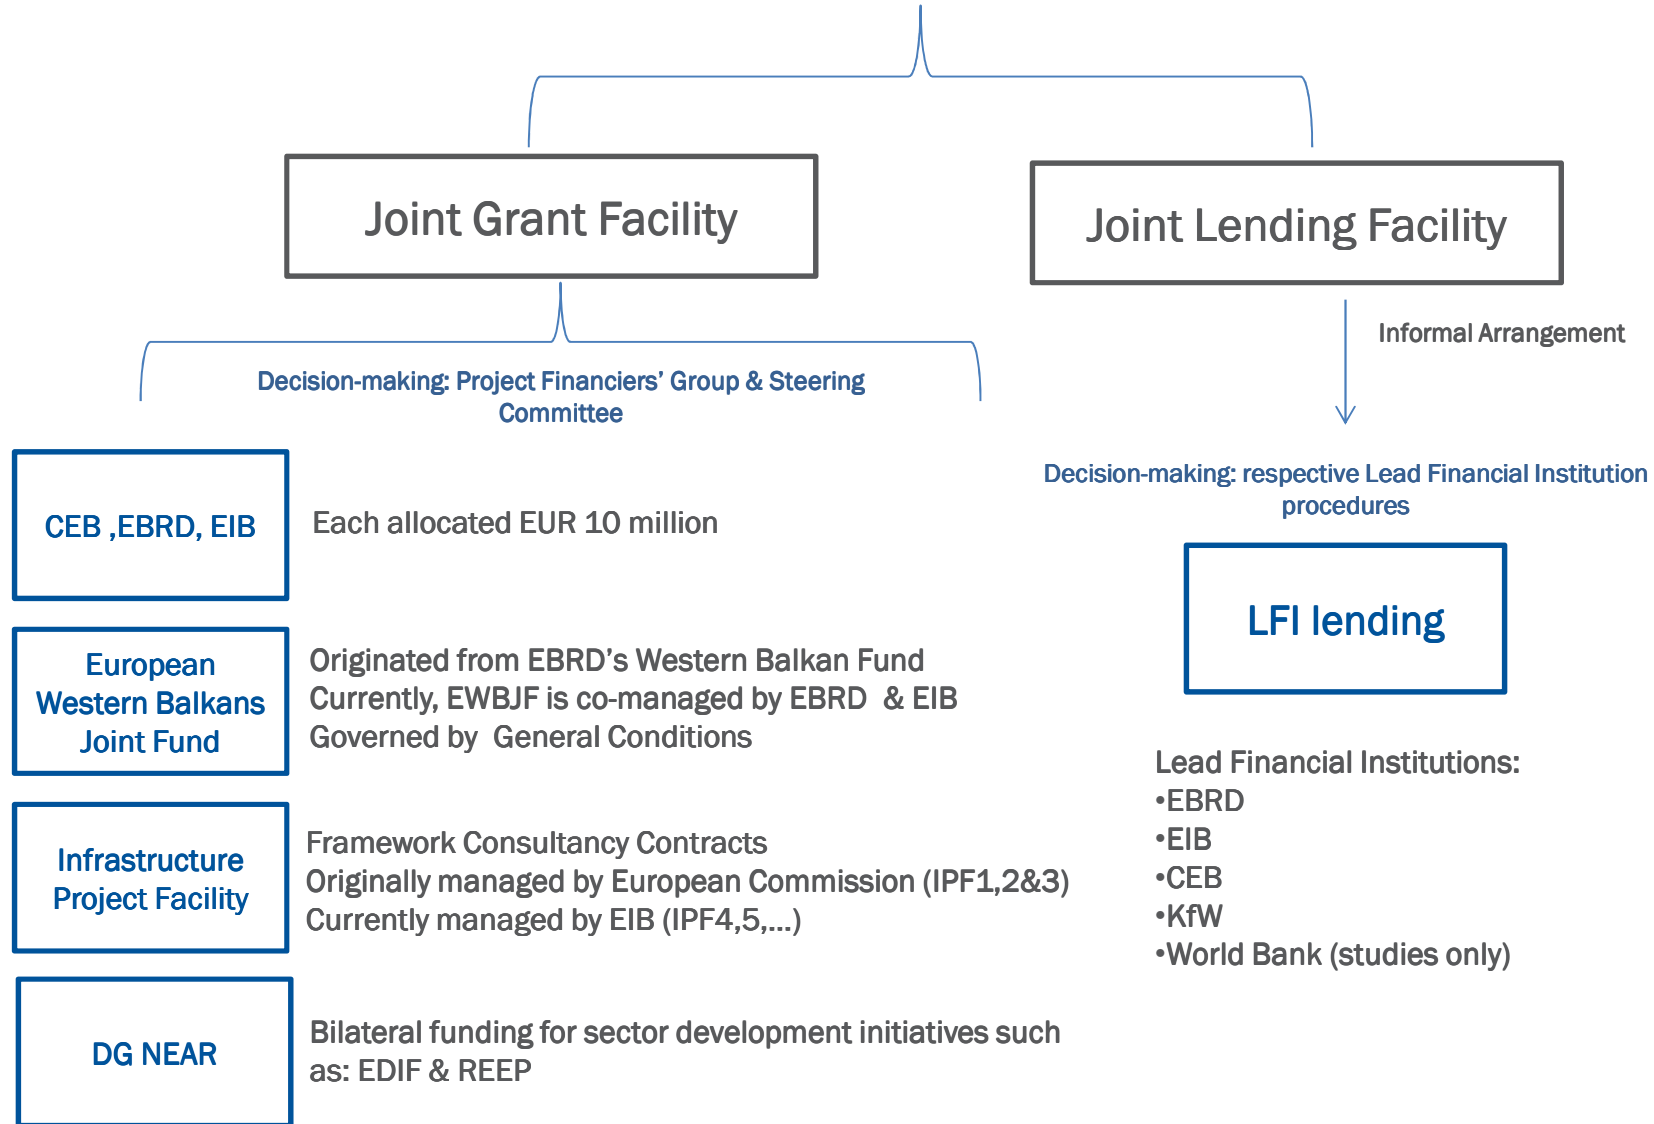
Joint Grant Facility

Joint Lending Facility

Informal Arrangement

Decision-making: Project Financiers' Group & Steering Committee

Decision-making: respective Lead Financial Institution procedures

CEB ,EBRD, EIB

Each allocated EUR 10 million

LFI lending

European Western Balkans Joint Fund

Originated from EBRD's Western Balkan Fund
Currently, EWBJF is co-managed by EBRD & EIB
Governed by General Conditions

Lead Financial Institutions:
•EBRD
•EIB
•CEB
•KfW
•World Bank (studies only)

Infrastructure Project Facility

Framework Consultancy Contracts
Originally managed by European Commission (IPF1,2&3)
Currently managed by EIB (IPF4,5,...)

DG NEAR

Bilateral funding for sector development initiatives such as: EDIF & REEP